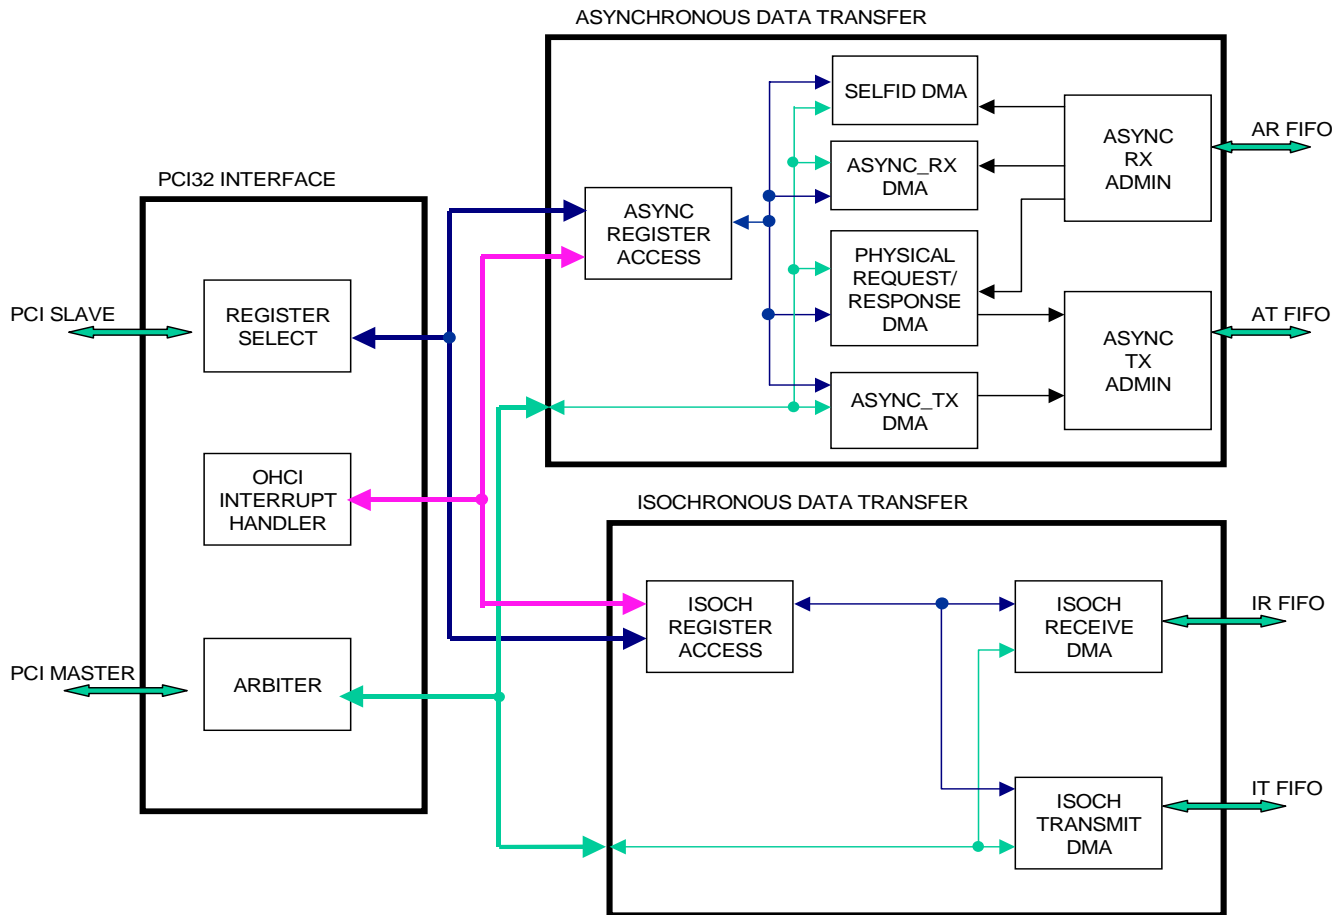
ASYNCHRONOUS DATA TRANSFER

SELFID DMA

ASYNC_RX DMA

ASYNC RX ADMIN

AR FIFO

ASYNC REGISTER ACCESS

PHYSICAL REQUEST/ RESPONSE DMA

ASYNC TX ADMIN

AT FIFO

ASYNC_TX DMA

PCI32 INTERFACE

PCI SLAVE

REGISTER SELECT

OHCI INTERRUPT HANDLER

ISOCHRONOUS DATA TRANSFER

ISOCH REGISTER ACCESS

ISOCH RECEIVE DMA

IR FIFO

PCI MASTER

ARBITER

ISOCH TRANSMIT DMA

IT FIFO